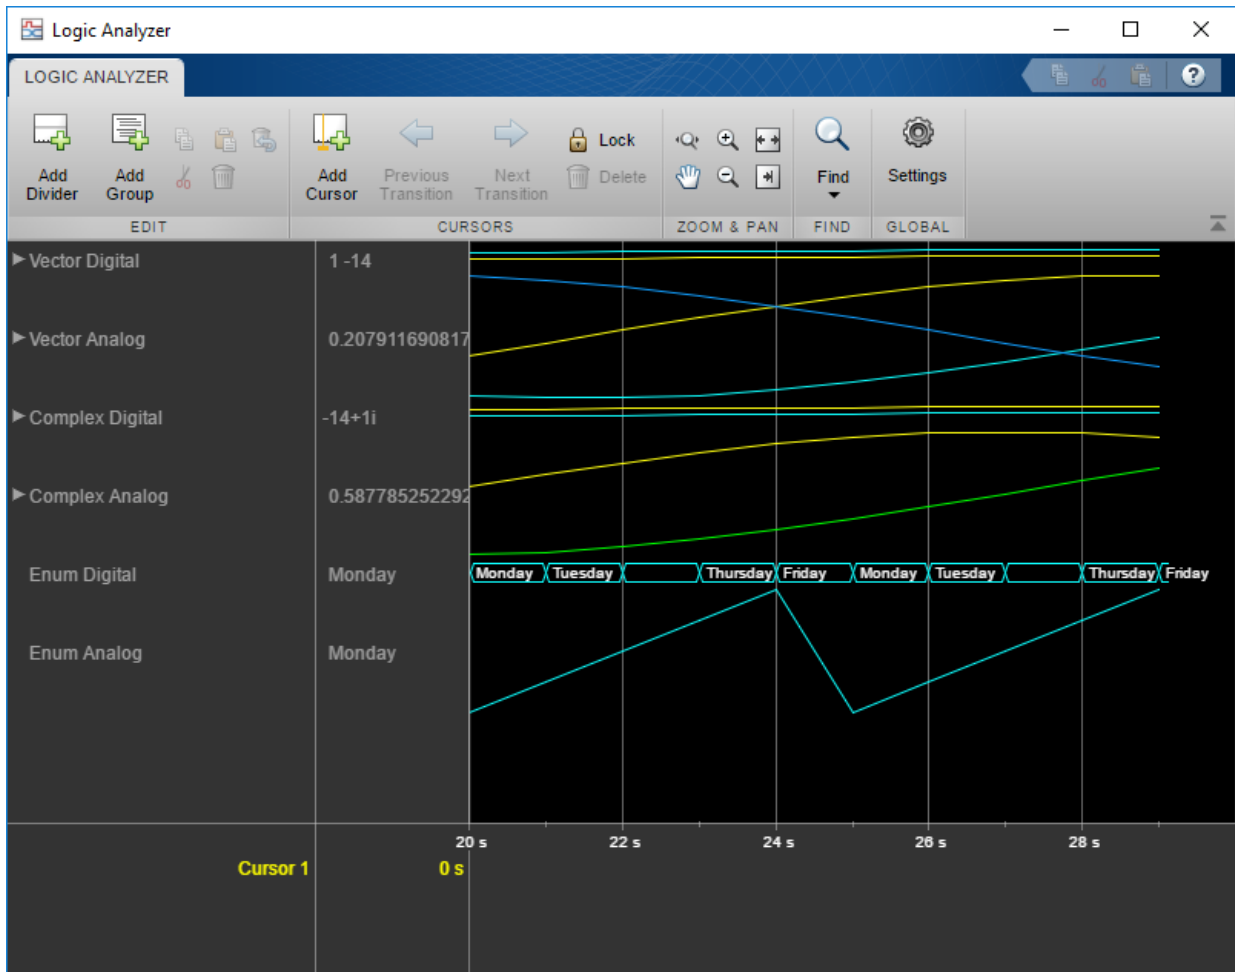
Logic Analyzer

LOGIC ANALYZER

Add Divider
Add Group
EDIT

Add Cursor
Previous Transition
Next Transition
Lock
Delete
CURSORS

ZOOM & PAN

Find
FIND

Settings
GLOBAL

▶ Vector Digital 1 -14
▶ Vector Analog 0.207911690817
▶ Complex Digital -14+1i
▶ Complex Analog 0.587785252292
Enum Digital Monday
Enum Analog Monday

Monday Tuesday Thursday Friday Monday Tuesday Thursday Friday

20 s 22 s 24 s 26 s 28 s

Cursor 1 0 s